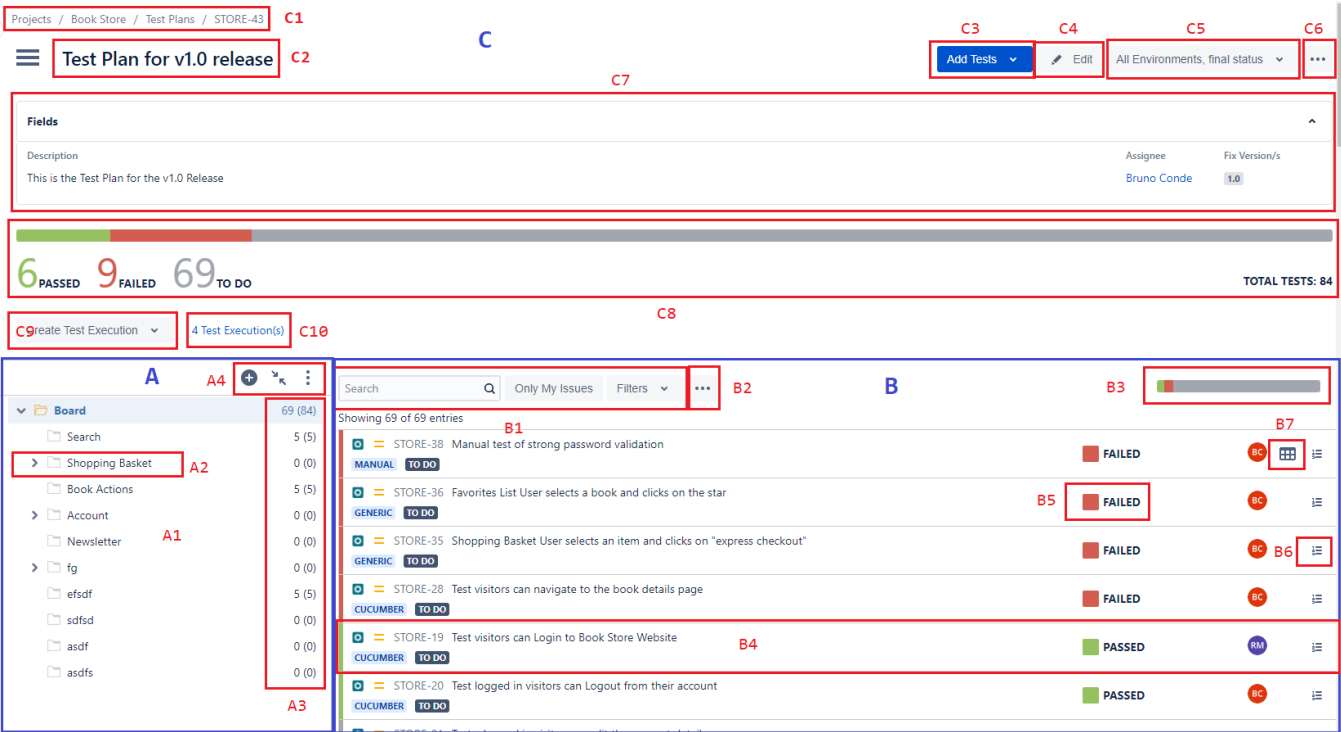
Projects / Book Store / Test Plans / STORE-43 C1

Test Plan for v1.0 release C2

C

Add Tests C3

Edit C4

All Environments, final status C5

C6

C7

Fields

Description

This is the Test Plan for the v1.0 Release

Assignee

Bruno Conde

Fix Version/s

1.0

6 PASSED 9 FAILED 69 TO DO

TOTAL TESTS: 84

C8

C9 Create Test Execution

4 Test Execution(s) C10

A

A4

Board 69 (84)

Search 5 (5)

Shopping Basket A2 0 (0)

Book Actions 5 (5)

Account 0 (0)

Newsletter A1 0 (0)

fg 0 (0)

efsdf 5 (5)

sdfsd 0 (0)

asdf 0 (0)

asdfs 0 (0)

A3

Search

Only My Issues

Filters

B2

B

B3

Showing 69 of 69 entries B1

B7

STORE-38 Manual test of strong password validation
MANUAL TO DO
FAILED BC

STORE-36 Favorites List User selects a book and clicks on the star
GENERIC TO DO
B5 FAILED BC

STORE-35 Shopping Basket User selects an item and clicks on "express checkout"
GENERIC TO DO
FAILED BC B6

STORE-28 Test visitors can navigate to the book details page
CUCUMBER TO DO
FAILED BC

STORE-19 Test visitors can Login to Book Store Website B4
CUCUMBER TO DO
PASSED RM

STORE-20 Test logged in visitors can Logout from their account
CUCUMBER TO DO
PASSED BC